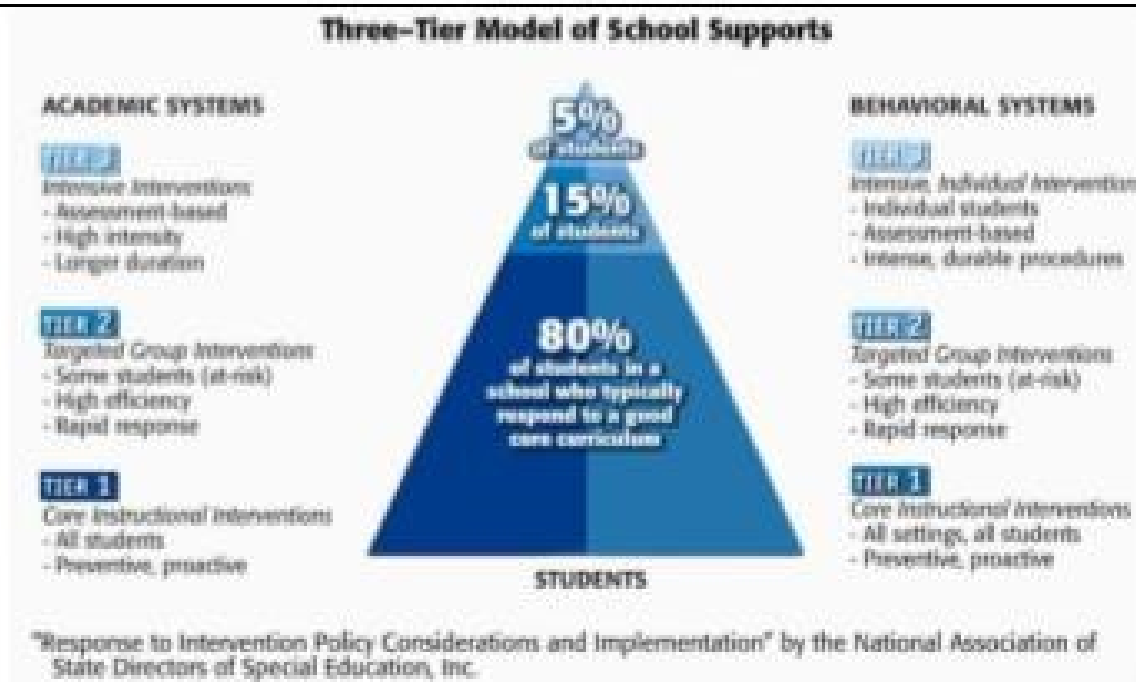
Three-Tier Model of School Supports

ACADEMIC SYSTEMS

TIER 3
Intensive Interventions
- Assessment-based
- High intensity
- Longer duration

TIER 2
Targeted Group Interventions
- Some students (at-risk)
- High efficiency
- Rapid response

TIER 1
Core Instructional Interventions
- All students
- Preventive, proactive

5%
of students

15%
of students

80%
of students in a school who typically respond to a good core curriculum

STUDENTS

BEHAVIORAL SYSTEMS

TIER 3
Intensive, Individual Interventions
- Individual students
- Assessment-based
- Intense, durable procedures

TIER 2
Targeted Group Interventions
- Some students (at-risk)
- High efficiency
- Rapid response

TIER 1
Core Instructional Interventions
- All settings, all students
- Preventive, proactive

"Response to Intervention Policy Considerations and Implementation" by the National Association of State Directors of Special Education, Inc.